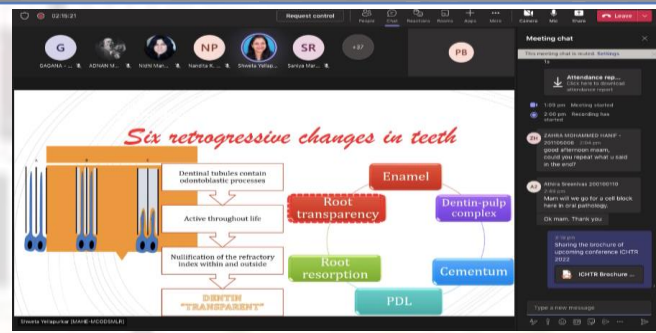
02:15:21

Request control

People Chat Reactions Rooms Apps More Camera Mic Share Leave

G
DAGANA - ...

ADNAN M...

Nidhi Mar...

NP
Nandita K...

Shweta Yelap...

SR
Saniya Mar...

+37

PB

Six retrogressive changes in teeth

Dentinal tubules contain odontoblastic processes

Active throughout life

Nullification of the refractory index within and outside

DENTIN "TRANSPARENT"

Enamel

Root transparency

Dentin-pulp complex

Root resorption

Cementum

PDL

Shweta Yelapurkar (MAHE-MCODSMLR)

Meeting chat

This meeting chat is muted. Settings

Attendance rep...
Click here to download attendance report

1:09 pm Meeting started

2:00 pm Recording has started

ZH
ZAHRA MOHAMMED HANIF - 200100006 2:06 pm
good afternoon maam, could you repeat what u said in the end?

AS
Athira Sreenivas 200100110 2:48 pm
Mam will we go for a cell block here in oral pathology.

Ok mam. Thank you

3:16 pm
Sharing the brochure of upcoming conference ICHTR 2022

ICHTR Brochure ...

Type a new message